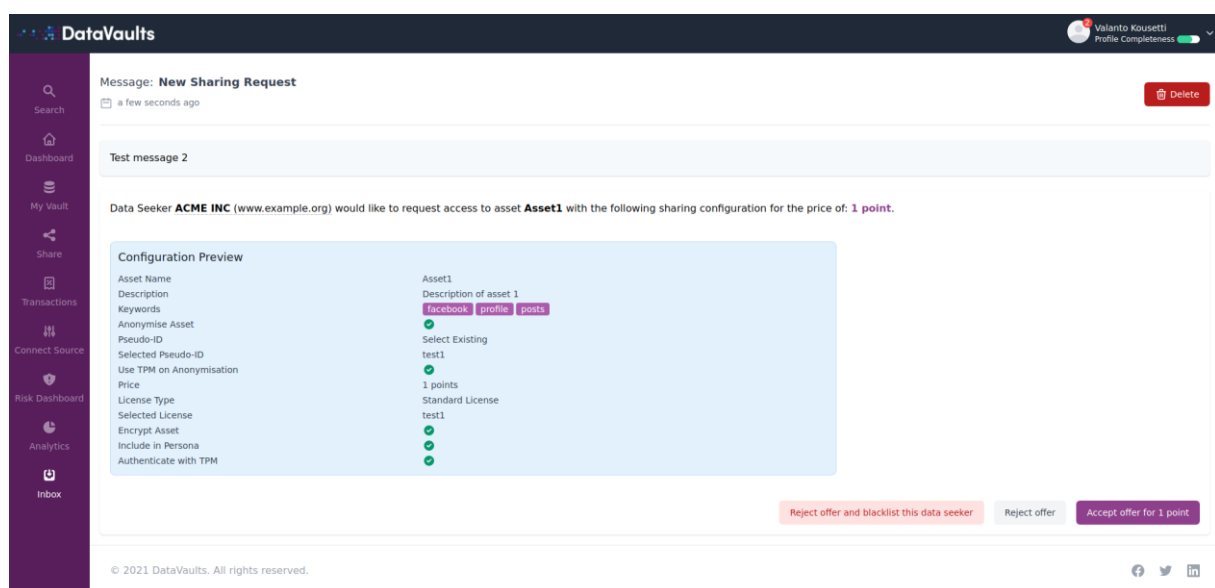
DataVaults

2 Valanto Kousetti
Profile Completeness

Search
Dashboard
My Vault
Share
Transactions
Connect Source
Risk Dashboard
Analytics
Inbox

Message: **New Sharing Request**
a few seconds ago

Delete

Test message 2

Data Seeker **ACME INC** (www.example.org) would like to request access to asset **Asset1** with the following sharing configuration for the price of: **1 point**.

Configuration Preview

| | |
|---|---|
| Asset Name | Asset1 |
| Description | Description of asset 1 |
| Keywords | facebook profile posts |
| Anonymise Asset | |
| Pseudo-ID | Select Existing |
| Selected Pseudo-ID | test1 |
| Use TPM on Anonymisation | |
| Price | 1 points |
| License Type | Standard License |
| Selected License | test1 |
| Encrypt Asset | |
| Include in Persona | |
| Authenticate with TPM | |

Reject offer and blacklist this data seeker
Reject offer
Accept offer for 1 point

© 2021 DataVaults. All rights reserved.